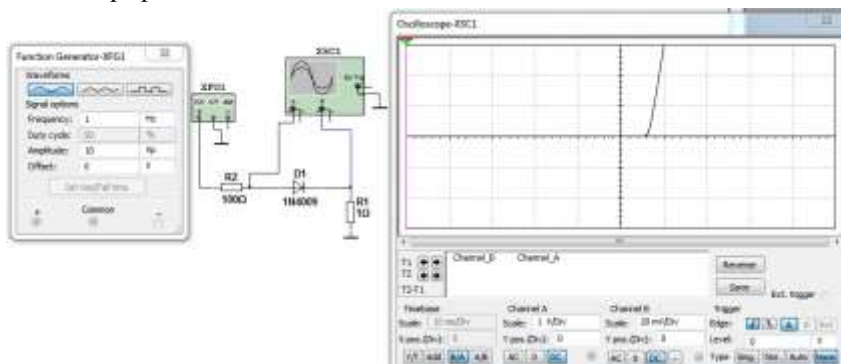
Function Generator-XFG1

Waveforms

Signal options

Frequency: 1 Hz

Duty cycle: 50 %

Amplitude: 10 Vp

Offset: 0 V

Set rise/Fall time

+ Common -

XFG1

XSC1

Ext Trig

R2
500Ω

D1
1N4009

R1
1Ω

Oscilloscope-XSC1

T1
T2
T2-T1

Channel_B Channel_A

Reverse

Save

Ext. trigger

Timebase
Scale: 10 ms/Div
X pos.(Div): 0
Y/T Add B/A A/B

Channel A
Scale: 1 V/Div
Y pos.(Div): 0
AC 0 DC

Channel B
Scale: 20 mV/Div
Y pos.(Div): 0
AC 0 DC

Trigger
Edge:
Level: 0 V
Type Sing. Nor. Auto None